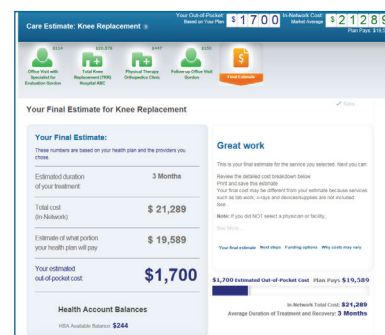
Care Estimate: Knee Replacement

Your Out-of-Pocket Cost: Based on Your Plan $ 1 7 0 0

In-Network Cost: Market Average $ 2 1 2 8 9

Plan Pays: $19,5

$114
Office Visit with Specialist for Evaluation Gordon

$20,579
Total Knee Replacement (TKR) Hospital ABC

$447
Physical Therapy Orthopedics Clinic

$150
Follow-up Office Visit Gordon

Final Estimate

Your Final Estimate for Knee Replacement

Save

Your Final Estimate:

These numbers are based on your health plan and the providers you chose.

| | |
|---|---|
| Estimated duration of your treatment | 3 Months |
| Total cost (In-Network) | $ 21,289 |
| Estimate of what portion your health plan will pay | $ 19,589 |
| Your estimated out-of-pocket cost | $1,700 |

Health Account Balances

HSA Available Balance $244

Great work

This is your final estimate for the service you selected. Next you can:

Review the detailed cost breakdown below
Print and save this estimate
Your final cost may be different from your estimate because services such as lab work, x-rays and devices/supplies are not included. See

Note: If you did NOT select a physician or facility,

See More...

Your final estimate Next steps Funding options Why costs may vary

$1,700 Estimated Out-of-Pocket Cost Plan Pays: $19,589

In-Network Total Cost: $21,289

Average Duration of Treatment and Recovery: 3 Months